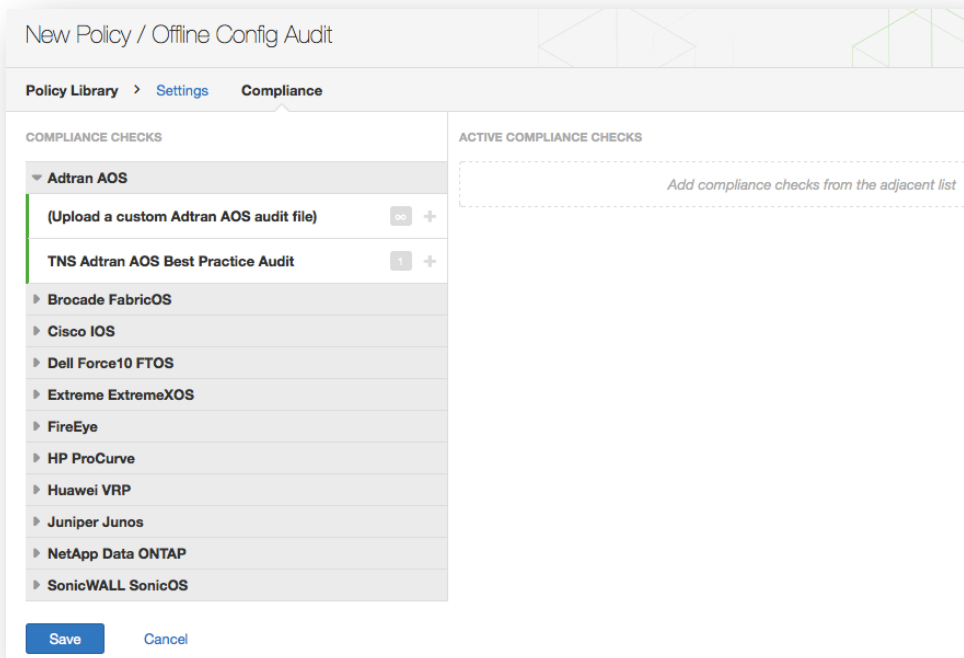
New Policy / Offline Config Audit

Policy Library > Settings Compliance

COMPLIANCE CHECKS

Adtran AOS

(Upload a custom Adtran AOS audit file) ∞ +

TNS Adtran AOS Best Practice Audit 1 +

Brocade FabricOS

Cisco IOS

Dell Force10 FTOS

Extreme ExtremeXOS

FireEye

HP ProCurve

Huawei VRP

Juniper Junos

NetApp Data ONTAP

SonicWALL SonicOS

ACTIVE COMPLIANCE CHECKS

Add compliance checks from the adjacent list

Save Cancel